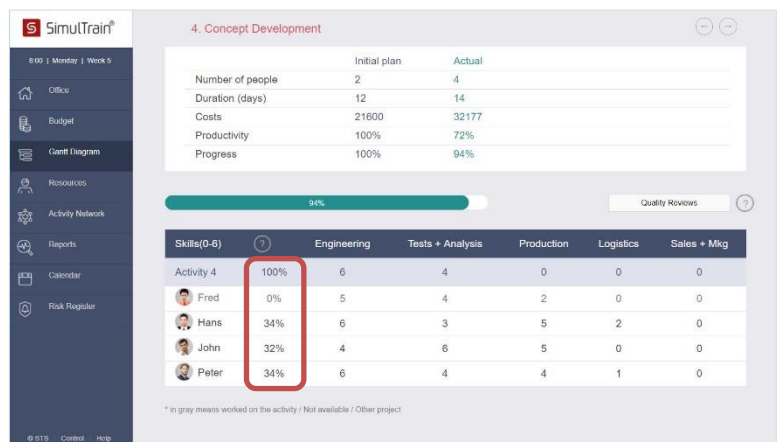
S SimulTrain®

8:00 | Monday | Week 5

Office

Budget

Gantt Diagram

Resources

Activity Network

Reports

Calendar

Risk Register

© STS Control Help

4. Concept Development

| | Initial plan | Actual |
|---|---|---|
| Number of people | 2 | 4 |
| Duration (days) | 12 | 14 |
| Costs | 21600 | 32177 |
| Productivity | 100% | 72% |
| Progress | 100% | 94% |

94%

Quality Reviews

?

| Skills(0-6) ? | | Engineering | Tests + Analysis | Production | Logistics | Sales + Mkg |
|---|---|---|---|---|---|---|
| Activity 4 | 100% | 6 | 4 | 0 | 0 | 0 |
| Fred | 0% | 5 | 4 | 2 | 0 | 0 |
| Hans | 34% | 6 | 3 | 5 | 2 | 0 |
| John | 32% | 4 | 6 | 5 | 0 | 0 |
| Peter | 34% | 6 | 4 | 4 | 1 | 0 |

* in gray means worked on the activity / Not available / Other project